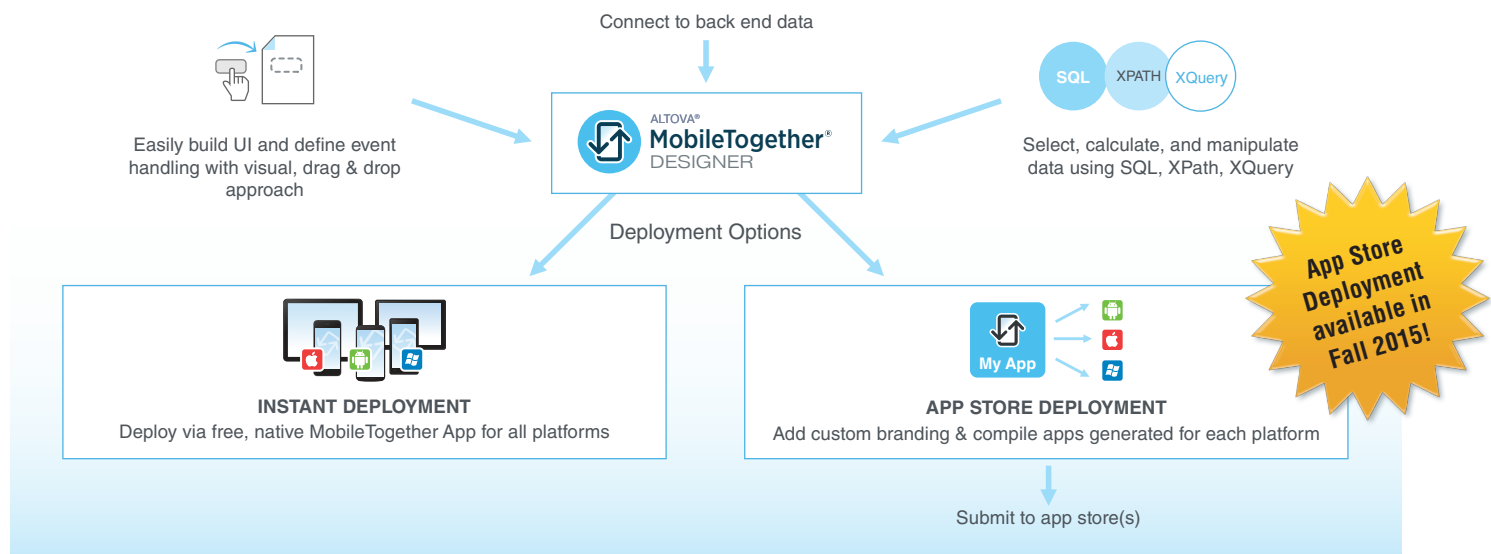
Connect to back end data

Easily build UI and define event handling with visual, drag & drop approach

ALTOVA®
MobileTogether®
DESIGNER

SQL XPATH XQuery

Select, calculate, and manipulate data using SQL, XPath, XQuery

Deployment Options

App Store Deployment available in Fall 2015!

INSTANT DEPLOYMENT
Deploy via free, native MobileTogether App for all platforms

My App

APP STORE DEPLOYMENT
Add custom branding & compile apps generated for each platform

Submit to app store(s)